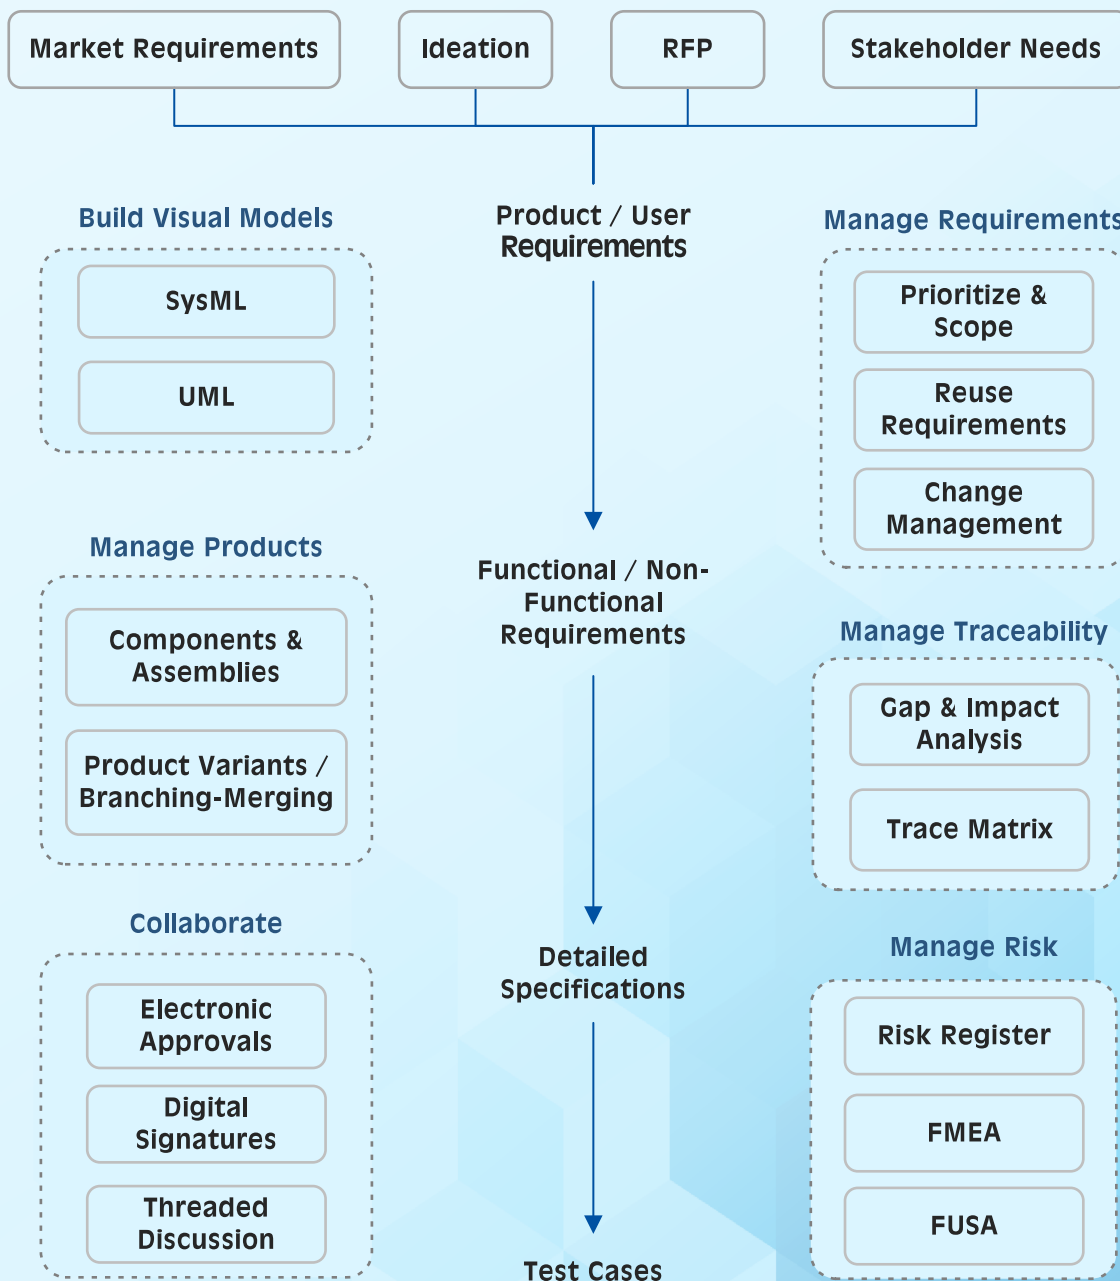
Market Requirements

Ideation

RFP

Stakeholder Needs

Build Visual Models

SysML

UML

Product / User Requirements

Manage Requirements

Prioritize & Scope

Reuse Requirements

Change Management

Manage Products

Components & Assemblies

Product Variants / Branching-Merging

Functional / Non-Functional Requirements

Manage Traceability

Gap & Impact Analysis

Trace Matrix

Collaborate

Electronic Approvals

Digital Signatures

Threaded Discussion

Detailed Specifications

Manage Risk

Risk Register

FMEA

FUSA

Test Cases